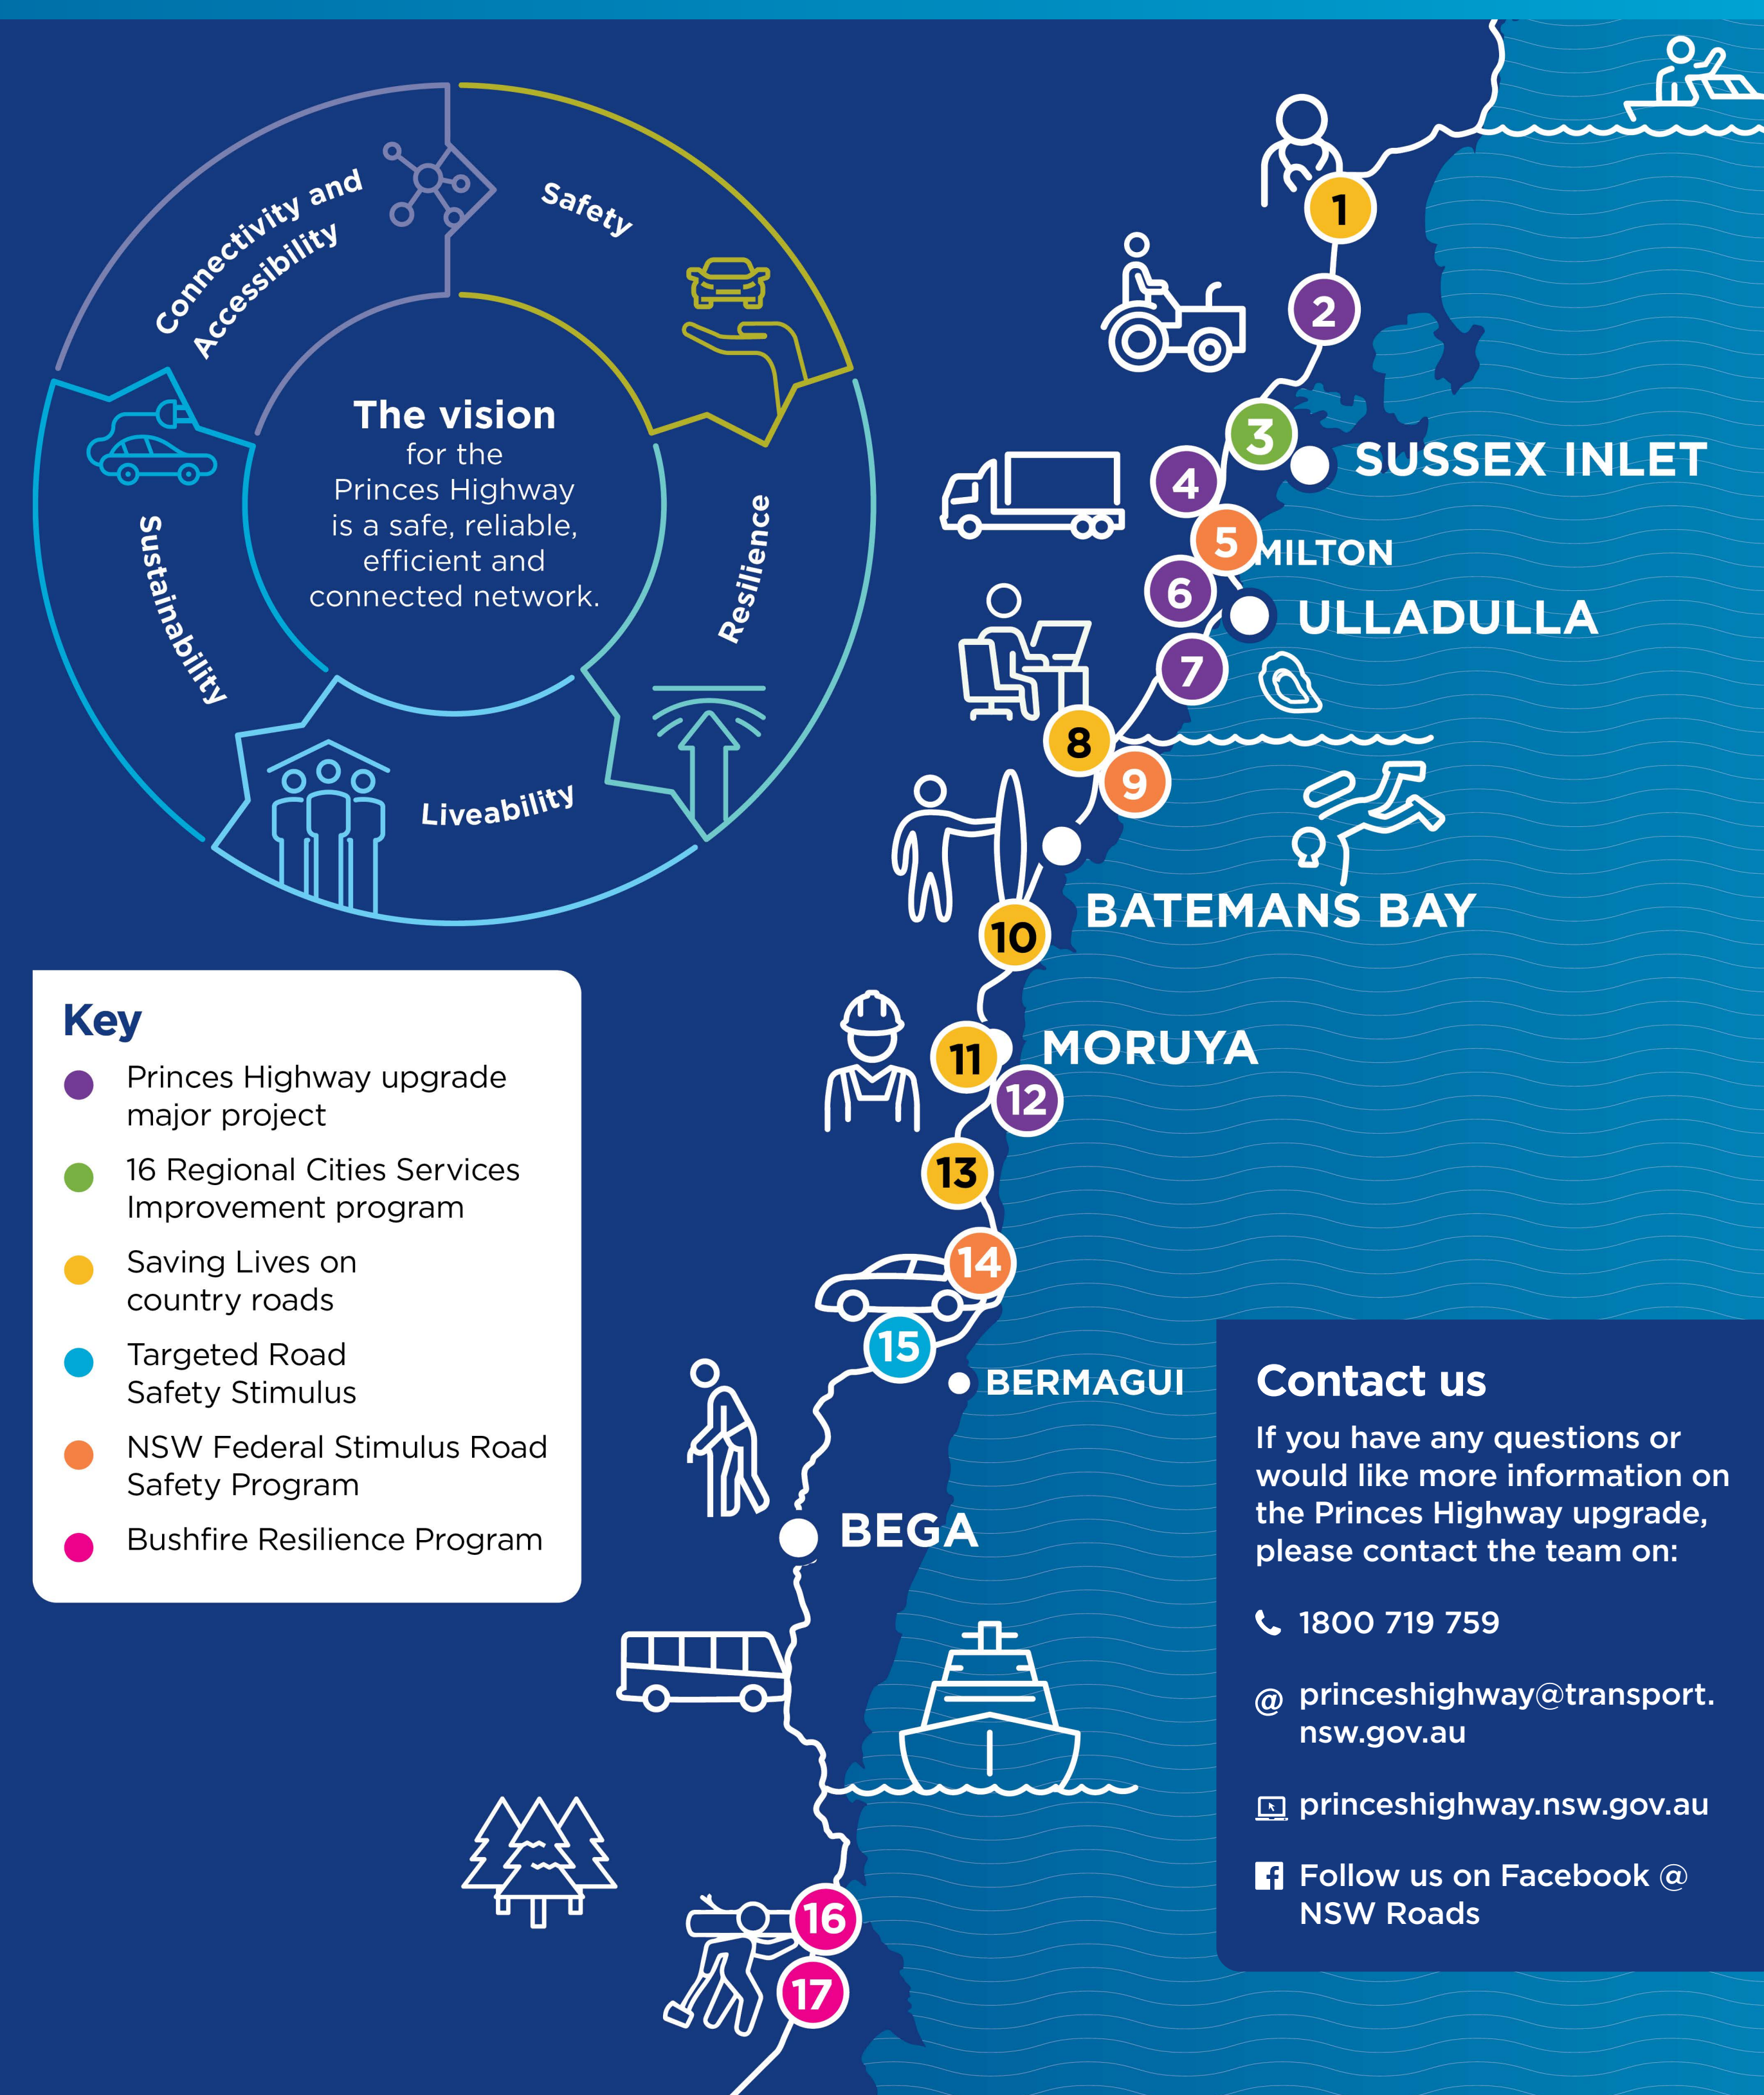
Connectivity and Accessibility

Safety

The vision for the Princes Highway is a safe, reliable, efficient and connected network.

Resilience

Liveability

Sustainability

1
2
3
SUSSEX INLET
4
5
MILTON
6
ULLADULLA
7
8
9
BATEMANS BAY
10
MORUYA
11
12
13
14
15
BERMAGUI
BEGA
16
17

Key
Princes Highway upgrade major project
16 Regional Cities Services Improvement program
Saving Lives on country roads
Targeted Road Safety Stimulus
NSW Federal Stimulus Road Safety Program
Bushfire Resilience Program

Contact us
If you have any questions or would like more information on the Princes Highway upgrade, please contact the team on:

1800 719 759

princeshighway@transport.nsw.gov.au

princeshighway.nsw.gov.au

Follow us on Facebook @ NSW Roads